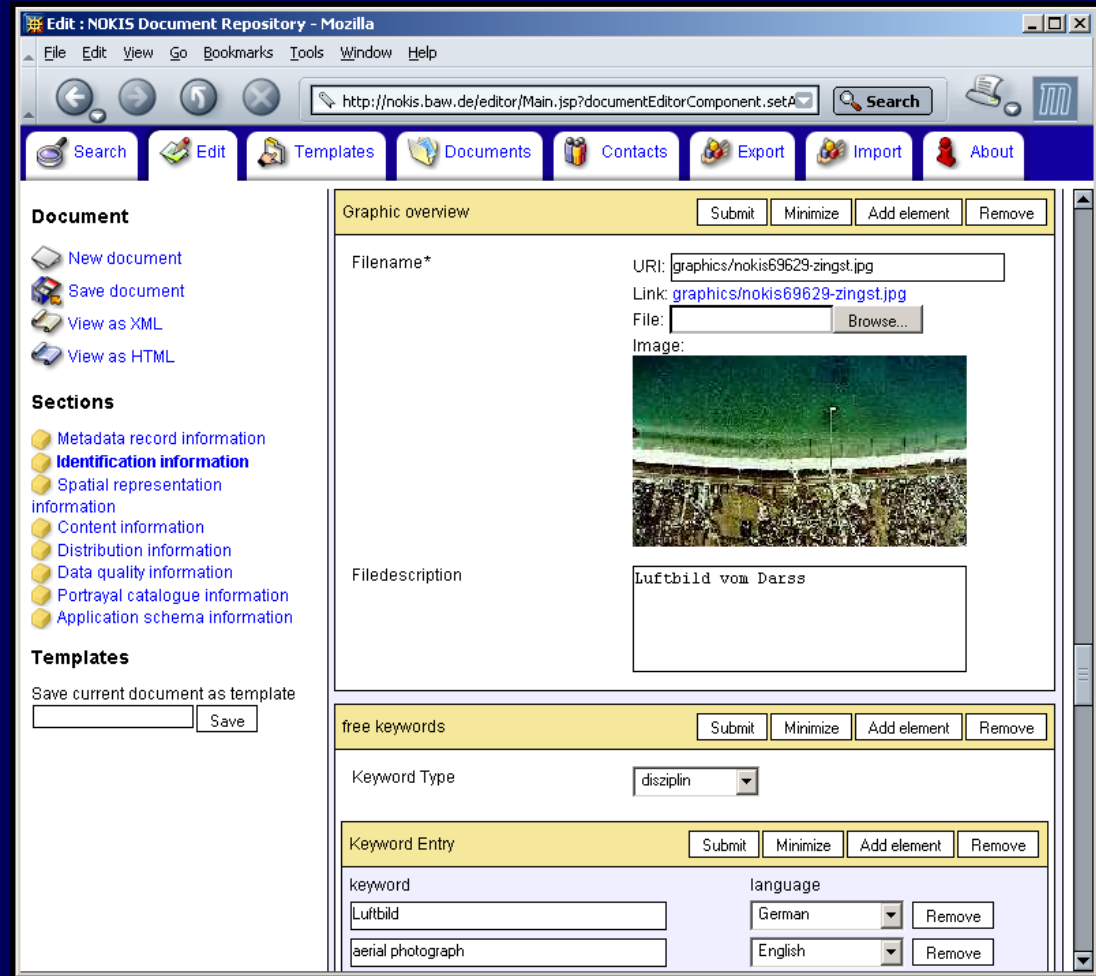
Edit : NOKIS Document Repository - Mozilla

File Edit View Go Bookmarks Tools Window Help

http://nokis.baw.de/editor/Main.jsp?documentEditorComponent.setA

Search

Search Edit Templates Documents Contacts Export Import About

Document

New document
Save document
View as XML
View as HTML

Sections

Metadata record information
Identification information
Spatial representation information
Content information
Distribution information
Data quality information
Portrayal catalogue information
Application schema information

Templates

Save current document as template

Save

Graphic overview Submit Minimize Add element Remove

Filename*

URI: graphics/nokis69629-zingst.jpg
Link: graphics/nokis69629-zingst.jpg
File: Browse...
Image:

Filedescription

Luftbild vom Darss

free keywords Submit Minimize Add element Remove

Keyword Type disziplin

Keyword Entry Submit Minimize Add element Remove

| keyword | language | |
|---|---|---|
| Luftbild | German | Remove |
| aerial photograph | English | Remove |